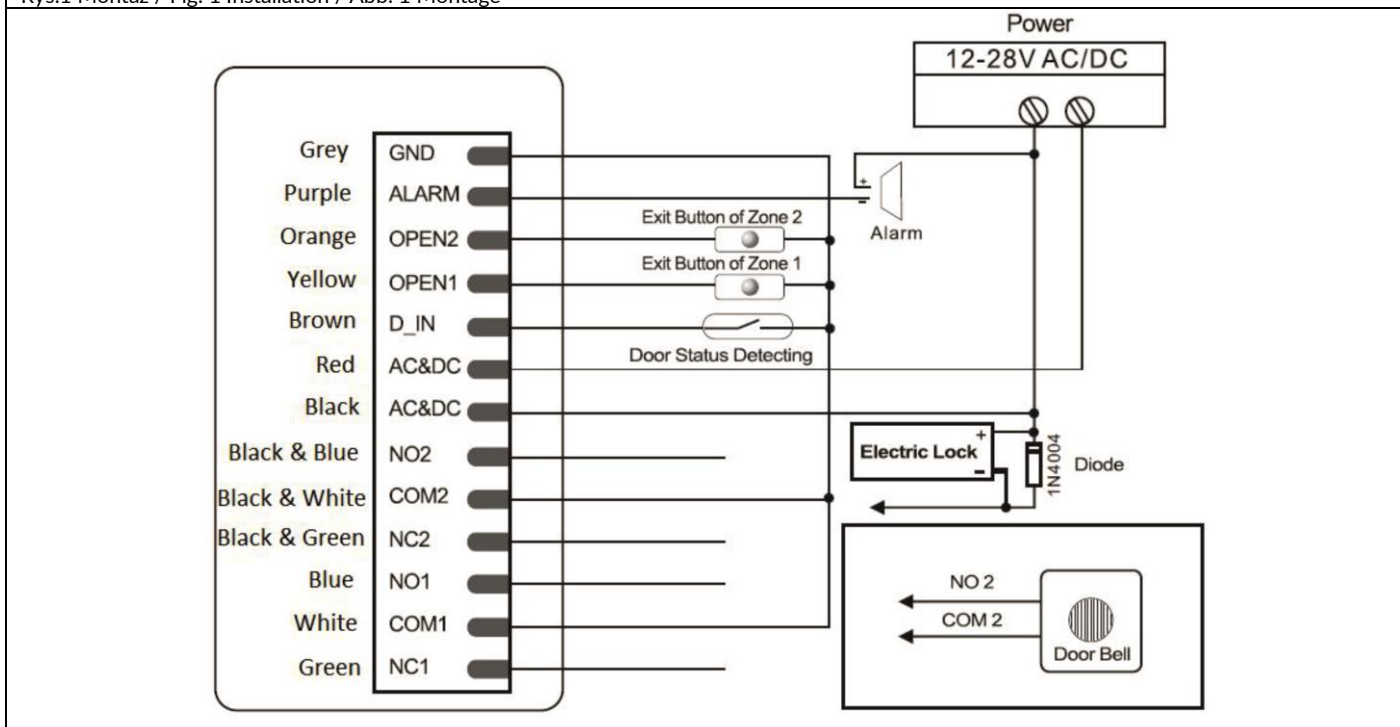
Rys.1 Montaż / Fig. 1 Installation / Abb. 1 Montage

Power
12-28V AC/DC

Grey GND
Purple ALARM
Orange OPEN2
Yellow OPEN1
Brown D_IN
Red AC&DC
Black AC&DC
Black & Blue NO2
Black & White COM2
Black & Green NC2
Blue NO1
White COM1
Green NC1

+
-
Alarm
Exit Button of Zone 2
Exit Button of Zone 1
Door Status Detecting
Electric Lock
+
-
1N4004
Diode
NO 2
COM 2
Door Bell